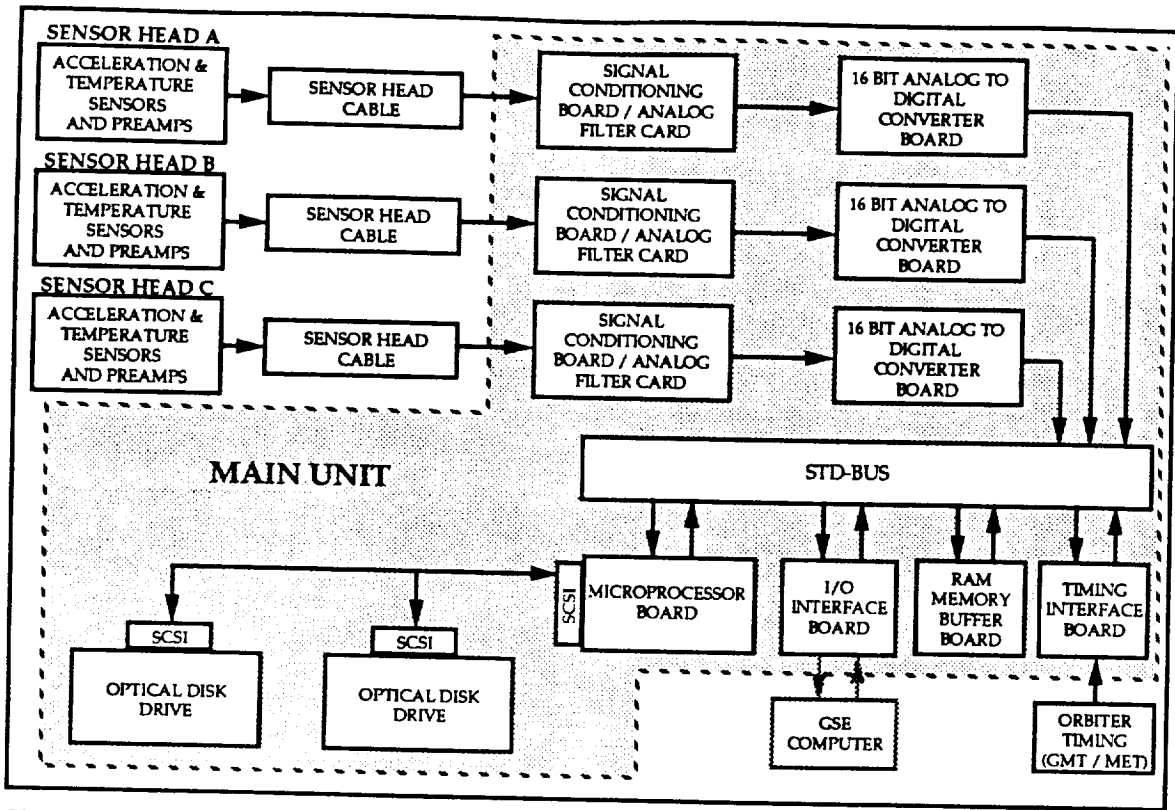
SENSOR HEAD A
ACCELERATION & TEMPERATURE SENSORS AND PREAMPS
SENSOR HEAD CABLE
SIGNAL CONDITIONING BOARD / ANALOG FILTER CARD
16 BIT ANALOG TO DIGITAL CONVERTER BOARD

SENSOR HEAD B
ACCELERATION & TEMPERATURE SENSORS AND PREAMPS
SENSOR HEAD CABLE
SIGNAL CONDITIONING BOARD / ANALOG FILTER CARD
16 BIT ANALOG TO DIGITAL CONVERTER BOARD

SENSOR HEAD C
ACCELERATION & TEMPERATURE SENSORS AND PREAMPS
SENSOR HEAD CABLE
SIGNAL CONDITIONING BOARD / ANALOG FILTER CARD
16 BIT ANALOG TO DIGITAL CONVERTER BOARD

MAIN UNIT

STD-BUS

SCSI
MICROPROCESSOR BOARD
I/O INTERFACE BOARD
RAM MEMORY BUFFER BOARD
TIMING INTERFACE BOARD

SCSI
OPTICAL DISK DRIVE
SCSI
OPTICAL DISK DRIVE

GSE COMPUTER
ORBITER TIMING (GMT / MET)